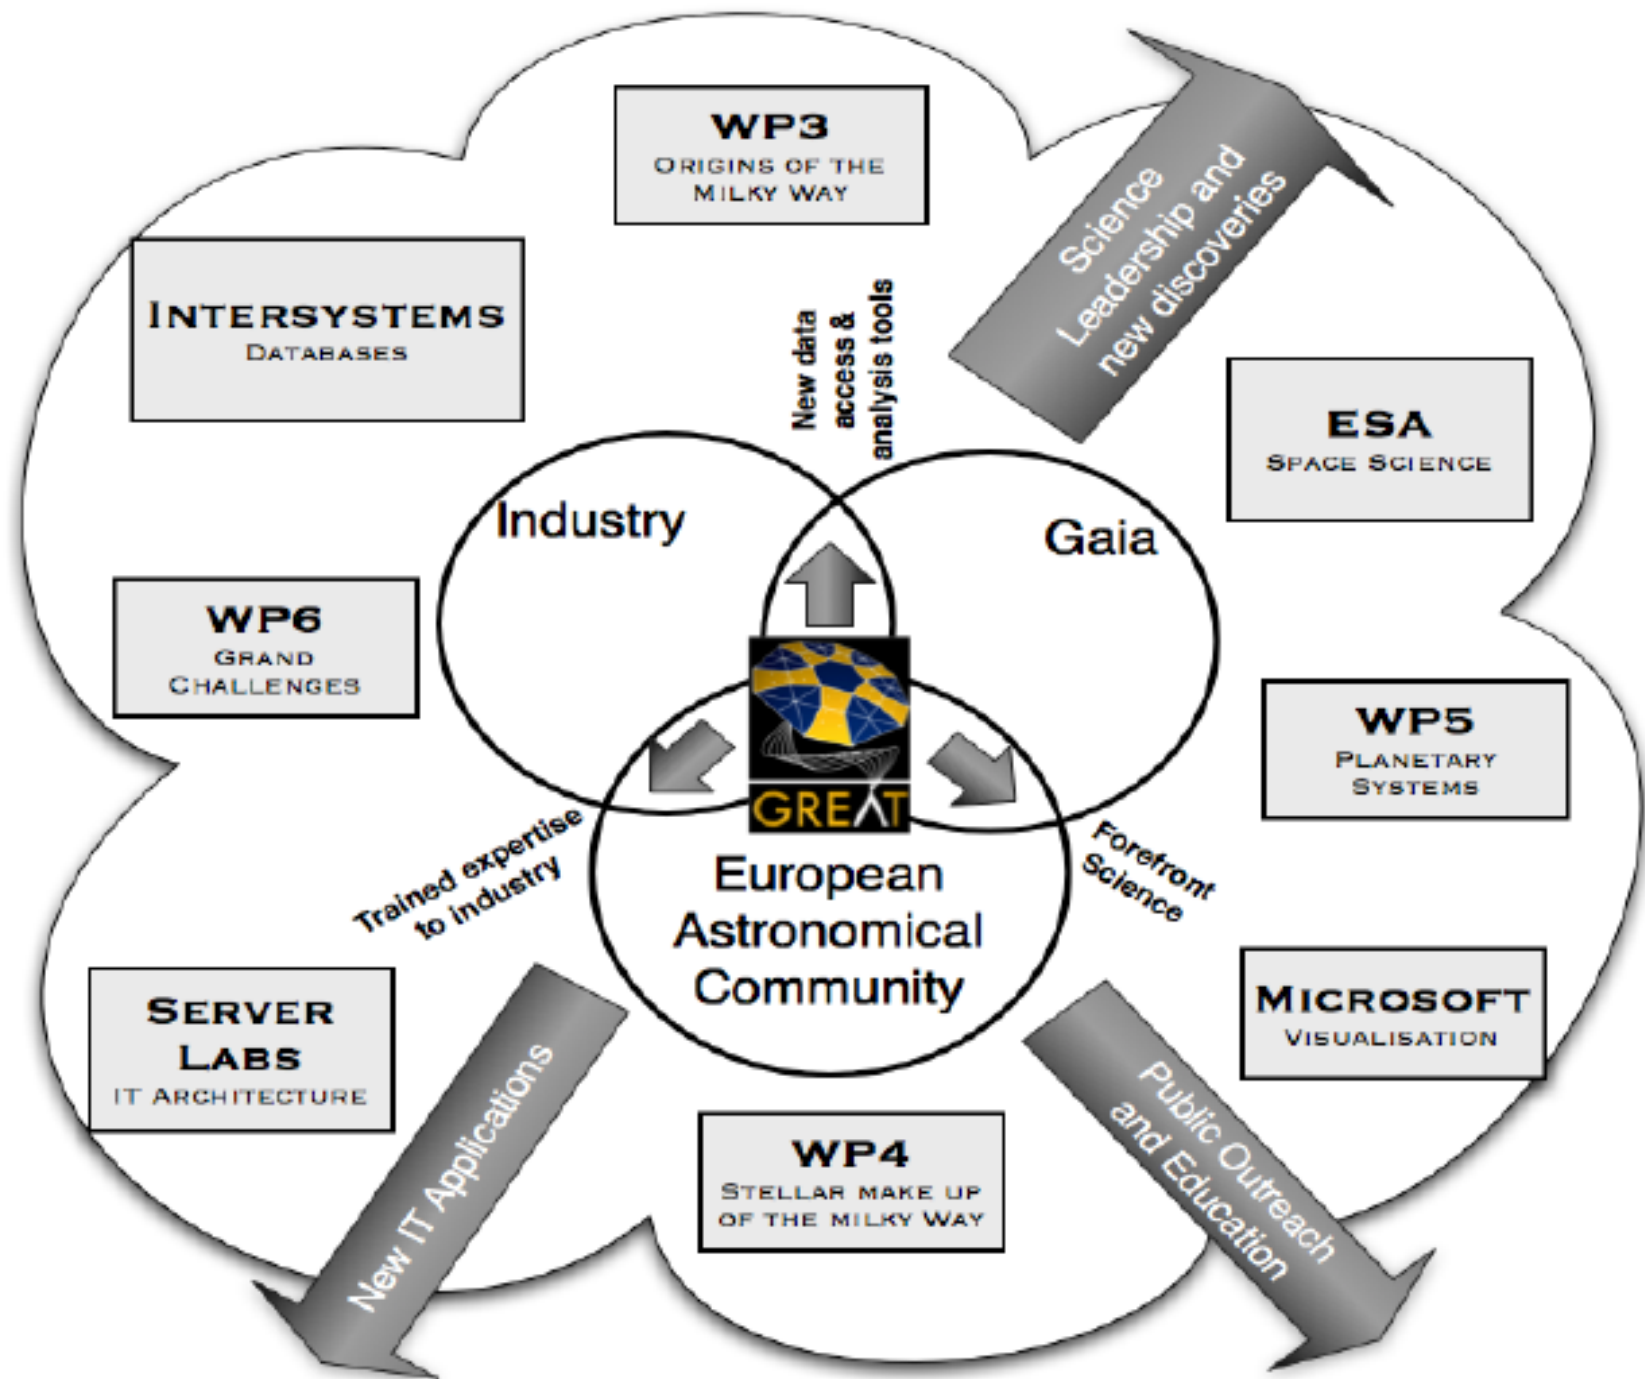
WP3
Origins of the Milky Way

Science Leadership and new discoveries

Intersystems
Databases

New data access & analysis tools

ESA
Space Science

Industry

Gaia

WP6
Grand Challenges

WP5
Planetary Systems

GREAT

Trained expertise to industry

Forefront Science

European Astronomical Community

Server Labs
IT Architecture

Microsoft
Visualisation

New IT Applications

WP4
Stellar make up of the Milky Way

Public Outreach and Education